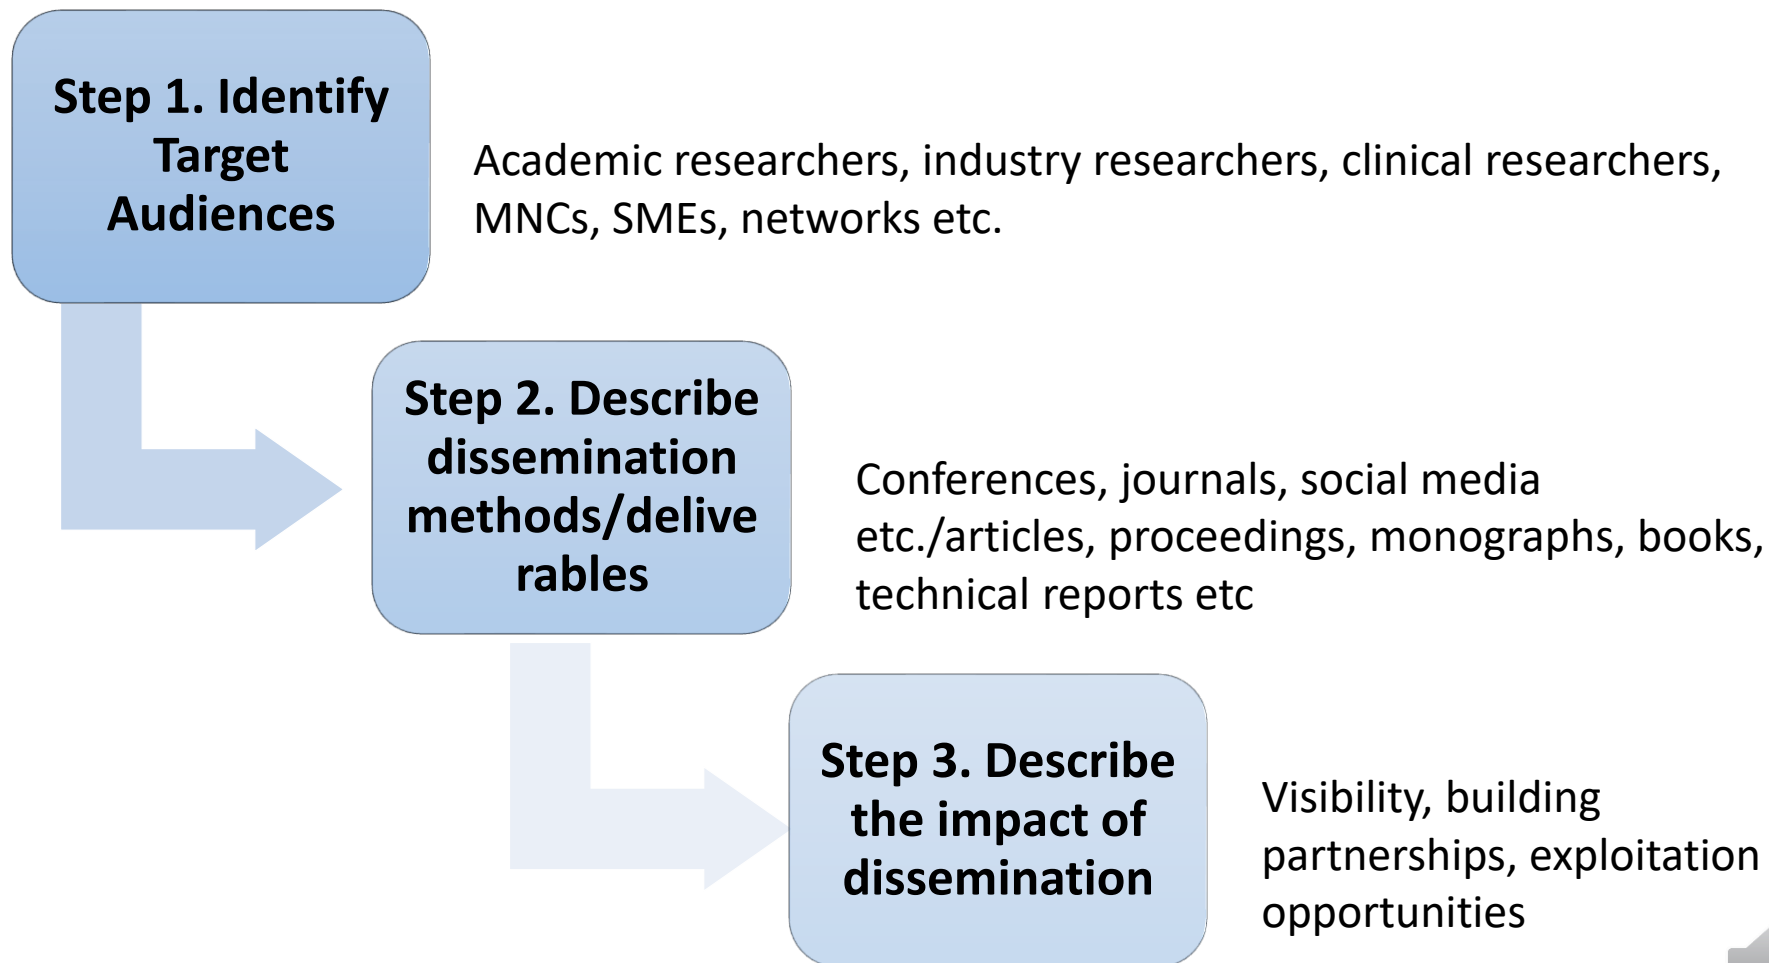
Step 1. Identify Target Audiences

Academic researchers, industry researchers, clinical researchers, MNCs, SMEs, networks etc.

Step 2. Describe dissemination methods/deliverables

Conferences, journals, social media etc./articles, proceedings, monographs, books, technical reports etc

Step 3. Describe the impact of dissemination

Visibility, building partnerships, exploitation opportunities